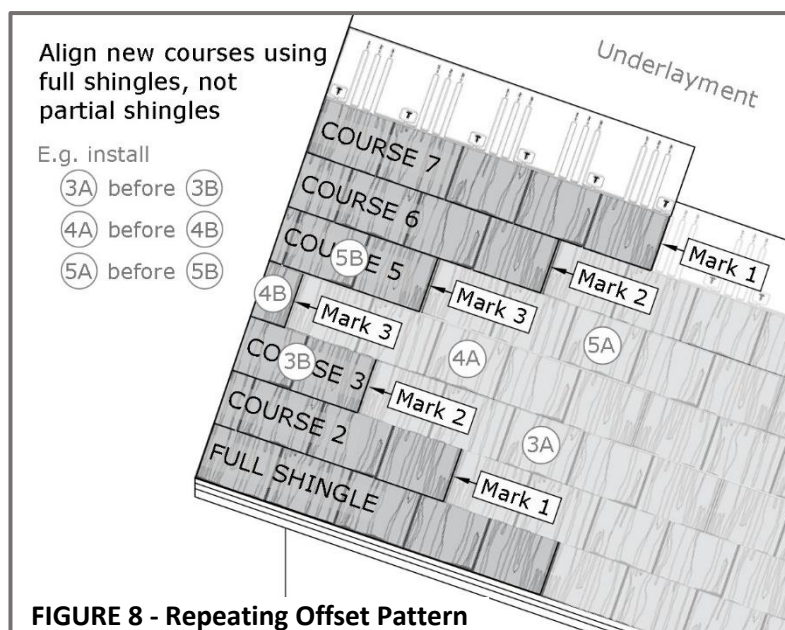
Align new courses using full shingles, not partial shingles

E.g. install
3A before 3B
4A before 4B
5A before 5B

Underlayment

COURSE 7
COURSE 6
COU 5B E 5
4B
Mark 3
CO 3B SE 3
COURSE 2
FULL SHINGLE
4A
5A
3A
Mark 1
Mark 2
Mark 3
Mark 2
Mark 1

FIGURE 8 - Repeating Offset Pattern